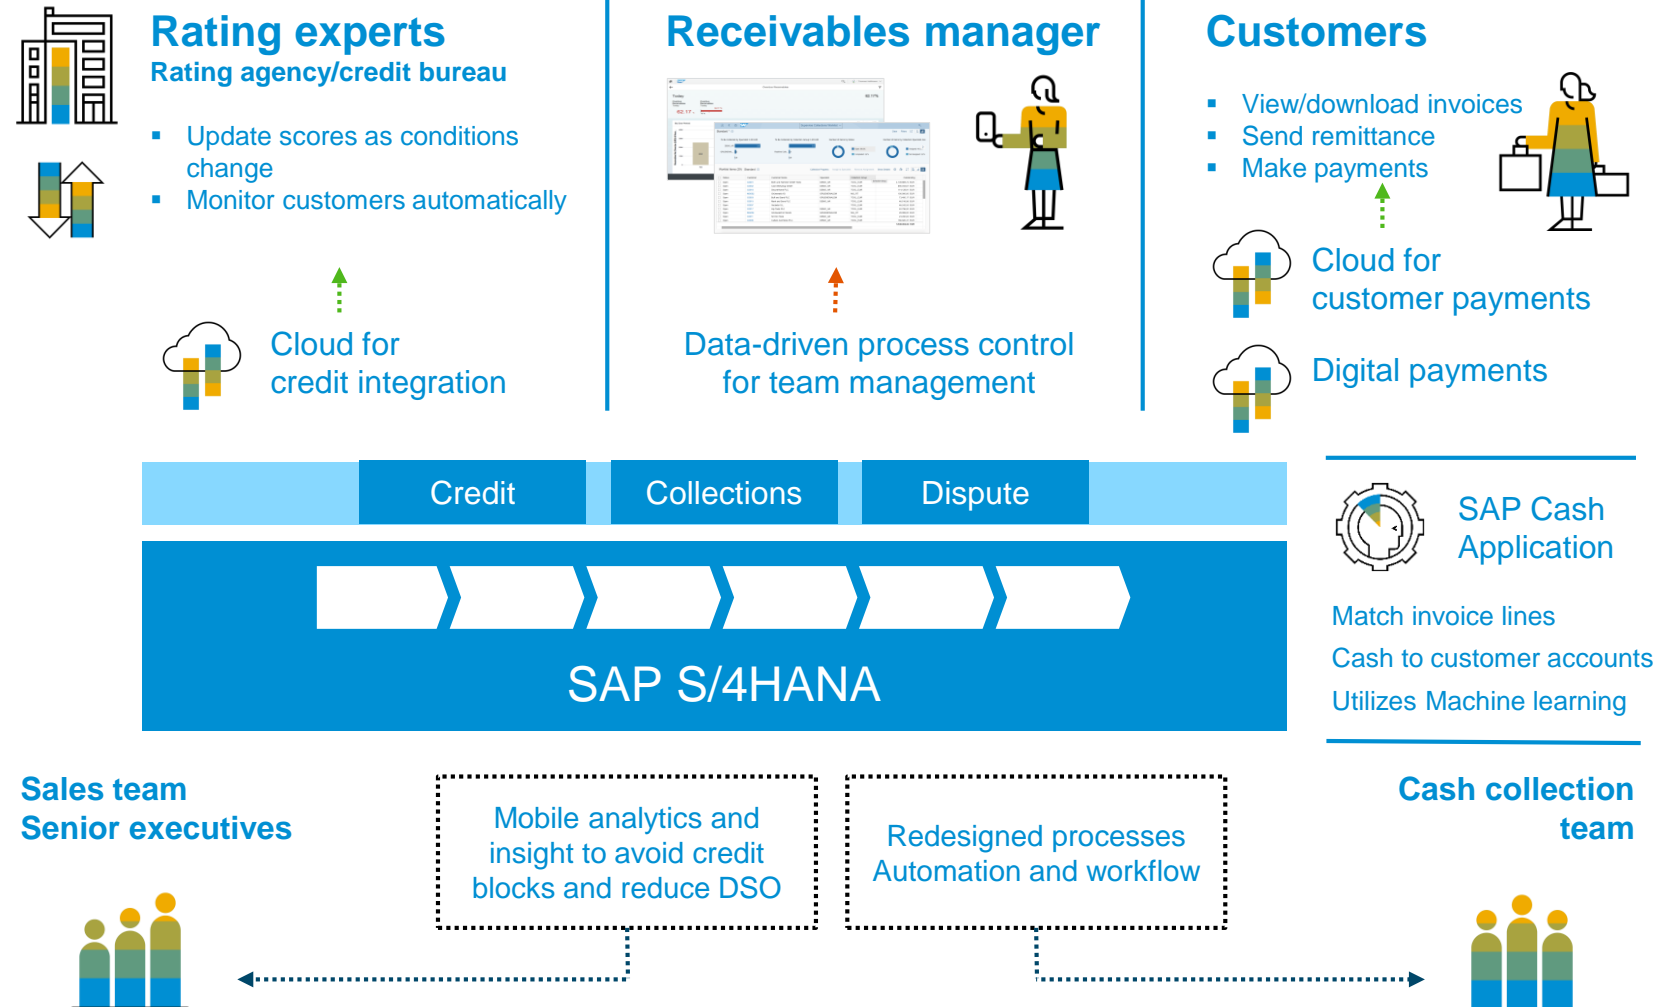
Rating experts
Rating agency/credit bureau

- Update scores as conditions change
- Monitor customers automatically

Cloud for credit integration

Receivables manager

Data-driven process control for team management

Customers

- View/download invoices
- Send remittance
- Make payments

Cloud for customer payments

Digital payments

Credit

Collections

Dispute

SAP S/4HANA

SAP Cash Application

Match invoice lines

Cash to customer accounts

Utilizes Machine learning

Sales team
Senior executives

Mobile analytics and insight to avoid credit blocks and reduce DSO

Redesigned processes
Automation and workflow

Cash collection team